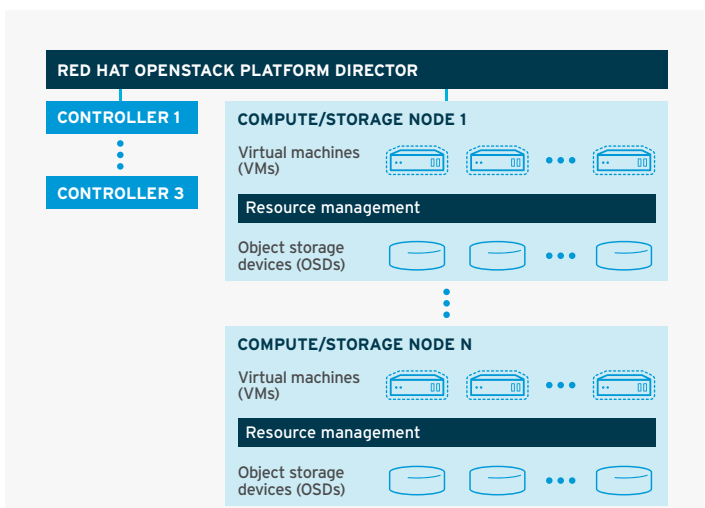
RED HAT OPENSTACK PLATFORM DIRECTOR

CONTROLLER 1

CONTROLLER 3

COMPUTE/STORAGE NODE 1

Virtual machines (VMs)

Resource management

Object storage devices (OSDs)

COMPUTE/STORAGE NODE N

Virtual machines (VMs)

Resource management

Object storage devices (OSDs)